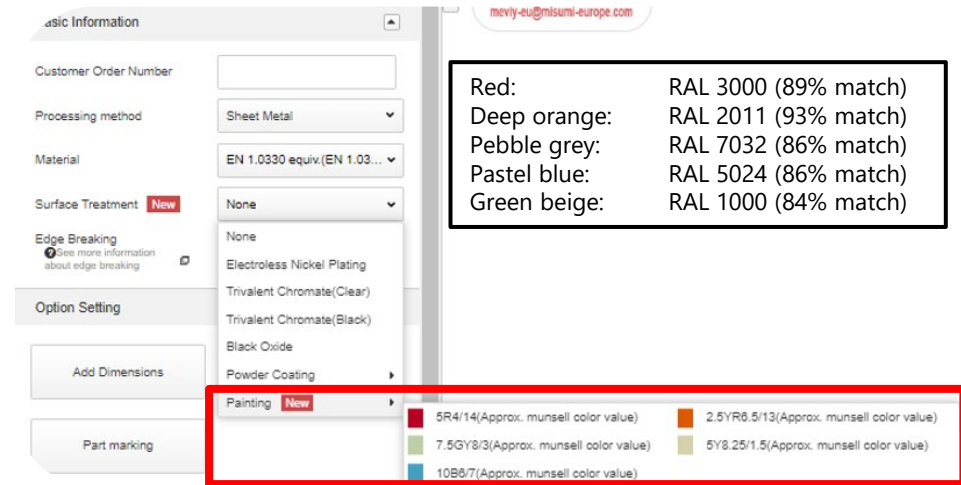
asic Information

meviy-eu@misumi-europe.com

| | |
|---|---|
| Red: | RAL 3000 (89% match) |
| Deep orange: | RAL 2011 (93% match) |
| Pebble grey: | RAL 7032 (86% match) |
| Pastel blue: | RAL 5024 (86% match) |
| Green beige: | RAL 1000 (84% match) |

Customer Order Number

Processing method: Sheet Metal

Material: EN 1.0330 equiv.(EN 1.03...

Surface Treatment New: None

Edge Breaking
See more information about edge breaking

None
Electroless Nickel Plating
Trivalent Chromate(Clear)
Trivalent Chromate(Black)
Black Oxide
Powder Coating
Painting New

Option Setting

Add Dimensions

Part marking

5R4/14(Approx. munsell color value)
2.5YR6.5/13(Approx. munsell color value)
7.5GY8/3(Approx. munsell color value)
5Y8.25/1.5(Approx. munsell color value)
10B6/7(Approx. munsell color value)